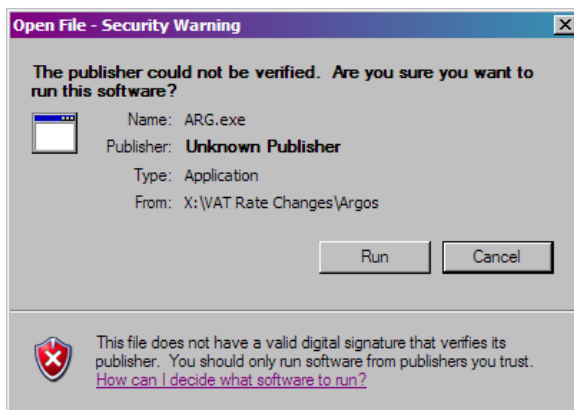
Open File - Security Warning

The publisher could not be verified. Are you sure you want to run this software?

Name: ARG.exe

Publisher: Unknown Publisher

Type: Application

From: X:\VAT Rate Changes\Argos

Run

Cancel

This file does not have a valid digital signature that verifies its publisher. You should only run software from publishers you trust.

How can I decide what software to run?